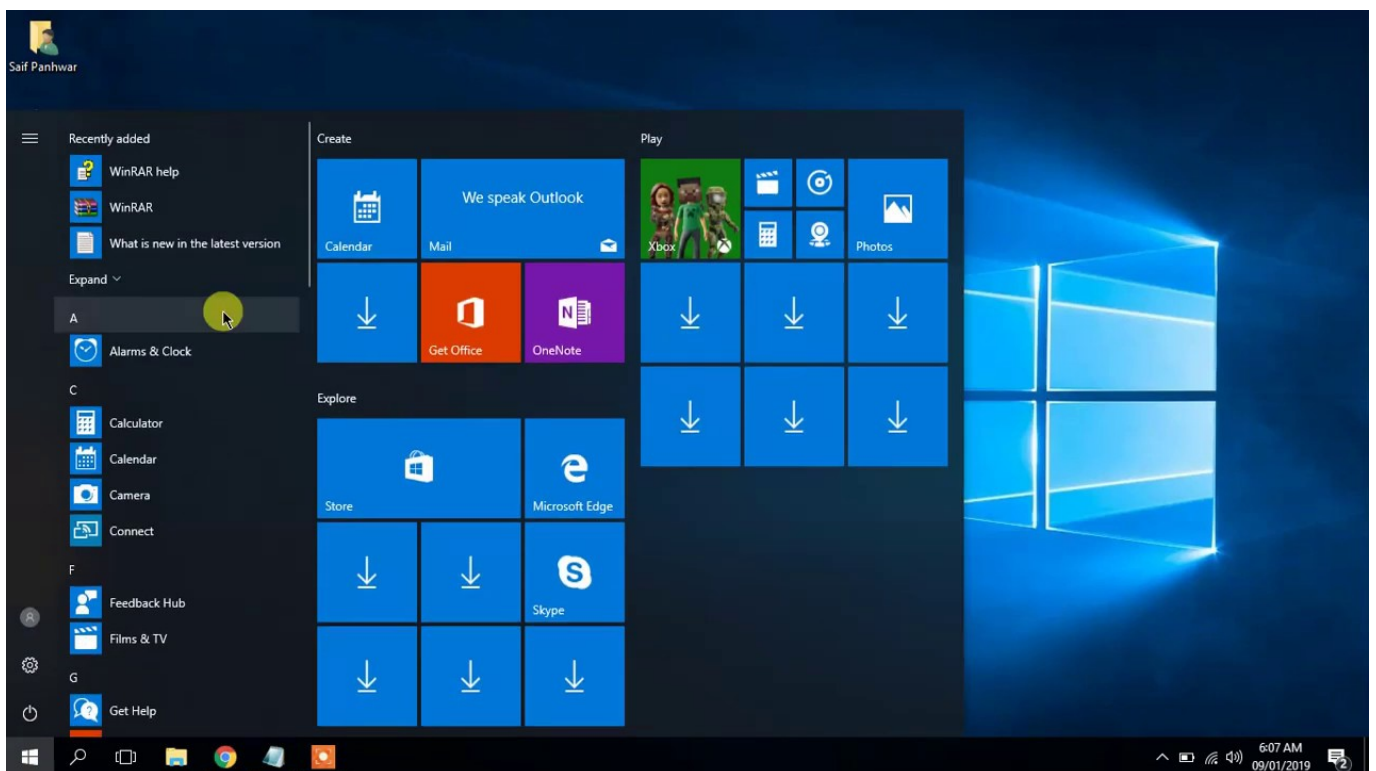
Saif Panhwar

Recently added
WinRAR help
WinRAR
What is new in the latest version
Expand
A
Alarms & Clock
C
Calculator
Calendar
Camera
Connect
F
Feedback Hub
Films & TV
G
Get Help

Create
Calendar
We speak Outlook
Mail
Get Office
OneNote

Explore
Store
Microsoft Edge
Skype

Play
Xbox
Photos

6:07 AM
09/01/2019
2